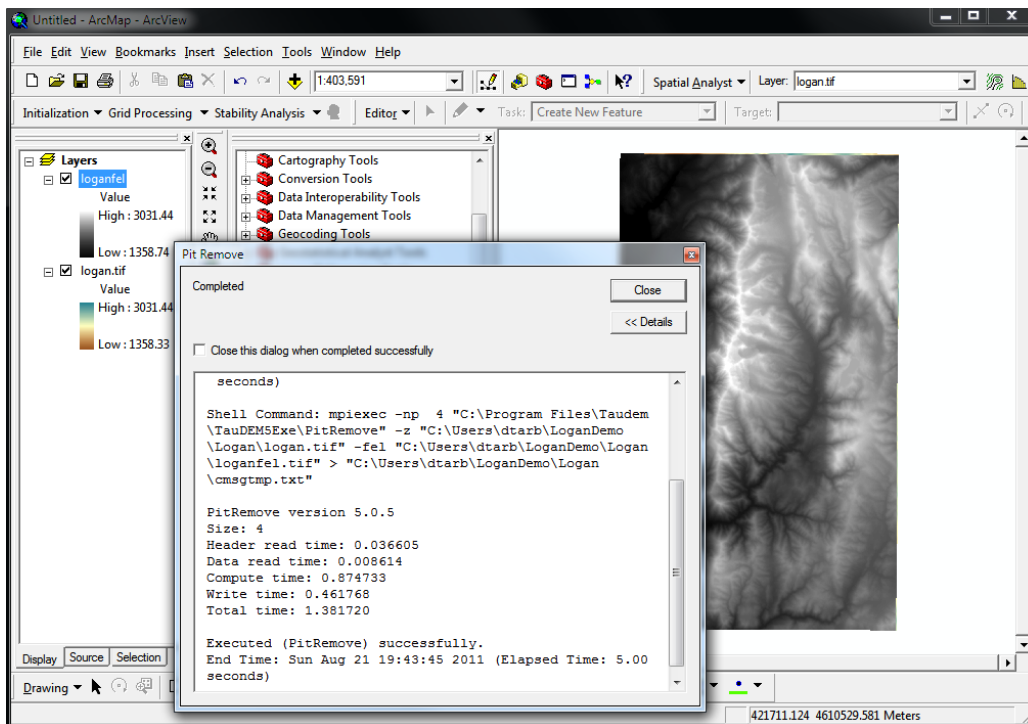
Untitled - ArcMap - ArcView

File Edit View Bookmarks Insert Selection Tools Window Help

1:403,591

Spatial Analyst ▾ Layer: logan.tif

Initialization ▾ Grid Processing ▾ Stability Analysis ▾

Editor ▾

Task: Create New Feature

Target:

Layers
loganfel
Value
High : 3031.44
Low : 1358.74
logan.tif
Value
High : 3031.44
Low : 1358.33

Cartography Tools
Conversion Tools
Data Interoperability Tools
Data Management Tools
Geocoding Tools

Pit Remove

Completed

Close

<< Details

Close this dialog when completed successfully

seconds)

Shell Command: mpiexec -np 4 "C:\Program Files\Taudem\TauDEM5Exe\PitRemove" -z "C:\Users\dtarb\LoganDemo\Logan\logan.tif" -fel "C:\Users\dtarb\LoganDemo\Logan\loganfel.tif" > "C:\Users\dtarb\LoganDemo\Logan\cmsgtmp.txt"

PitRemove version 5.0.5
Size: 4
Header read time: 0.036605
Data read time: 0.008614
Compute time: 0.874733
Write time: 0.461768
Total time: 1.381720

Executed (PitRemove) successfully.
End Time: Sun Aug 21 19:43:45 2011 (Elapsed Time: 5.00 seconds)

Display Source Selection

Drawing ▾

421711.124 4610529.581 Meters